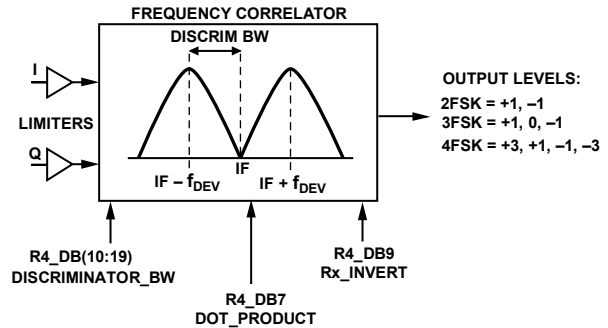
FREQUENCY CORRELATOR

DISCRIM BW

I

LIMITERS

Q

IF – $f_{DEV}$

IF

IF + $f_{DEV}$

OUTPUT LEVELS:
2FSK = +1, –1
3FSK = +1, 0, –1
4FSK = +3, +1, –1, –3

R4_DB(10:19)
DISCRIMINATOR_BW

R4_DB7
DOT_PRODUCT

R4_DB9
Rx_INVERT